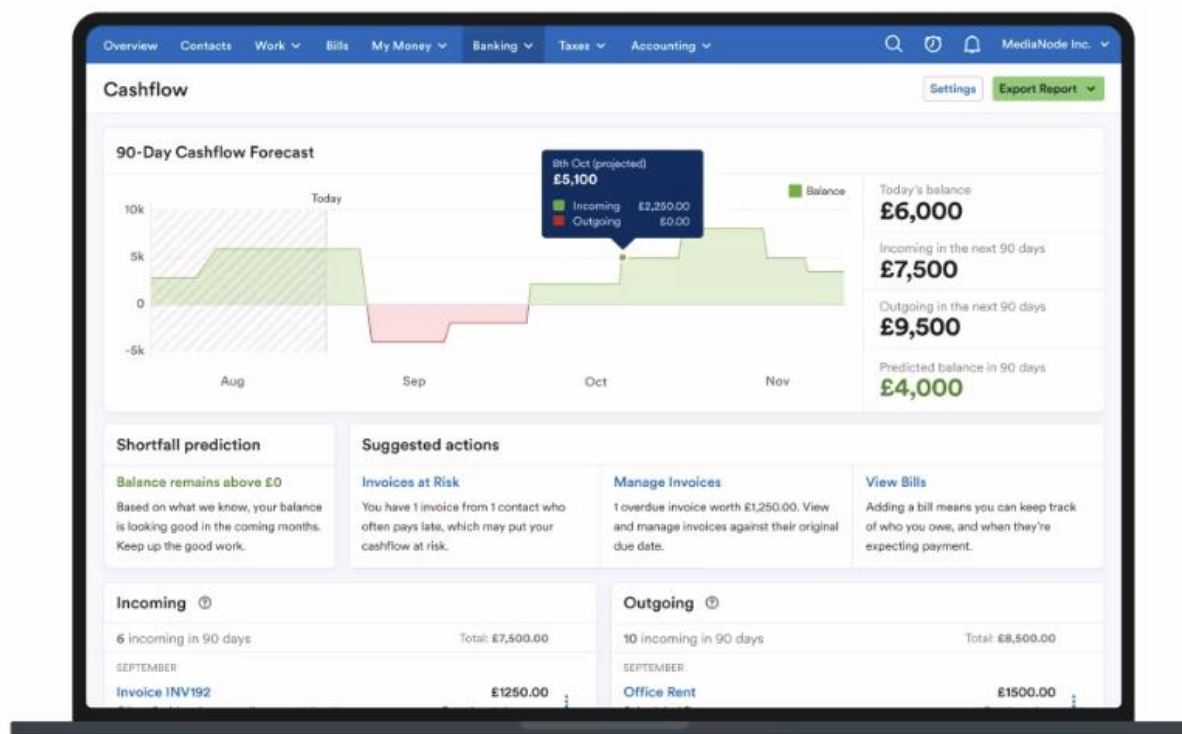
Overview Contacts Work Bills My Money Banking Taxes Accounting MediaNode Inc.

Cashflow

Settings Export Report

90-Day Cashflow Forecast

8th Oct (projected)
£5,100
Incoming £2,250.00
Outgoing £0.00

Balance

Today

10k
5k
0
-5k

Aug Sep Oct Nov

Today's balance
£6,000
Incoming in the next 90 days
£7,500
Outgoing in the next 90 days
£9,500
Predicted balance in 90 days
£4,000

Shortfall prediction

Balance remains above £0
Based on what we know, your balance is looking good in the coming months. Keep up the good work.

Suggested actions

Invoices at Risk
You have 1 invoice from 1 contact who often pays late, which may put your cashflow at risk.

Manage Invoices
1 overdue invoice worth £1,250.00. View and manage invoices against their original due date.

View Bills
Adding a bill means you can keep track of who you owe, and when they're expecting payment.

Incoming

6 incoming in 90 days Total: £7,500.00
SEPTEMBER
Invoice INV192 £1250.00

Outgoing

10 incoming in 90 days Total: £8,500.00
SEPTEMBER
Office Rent £1500.00